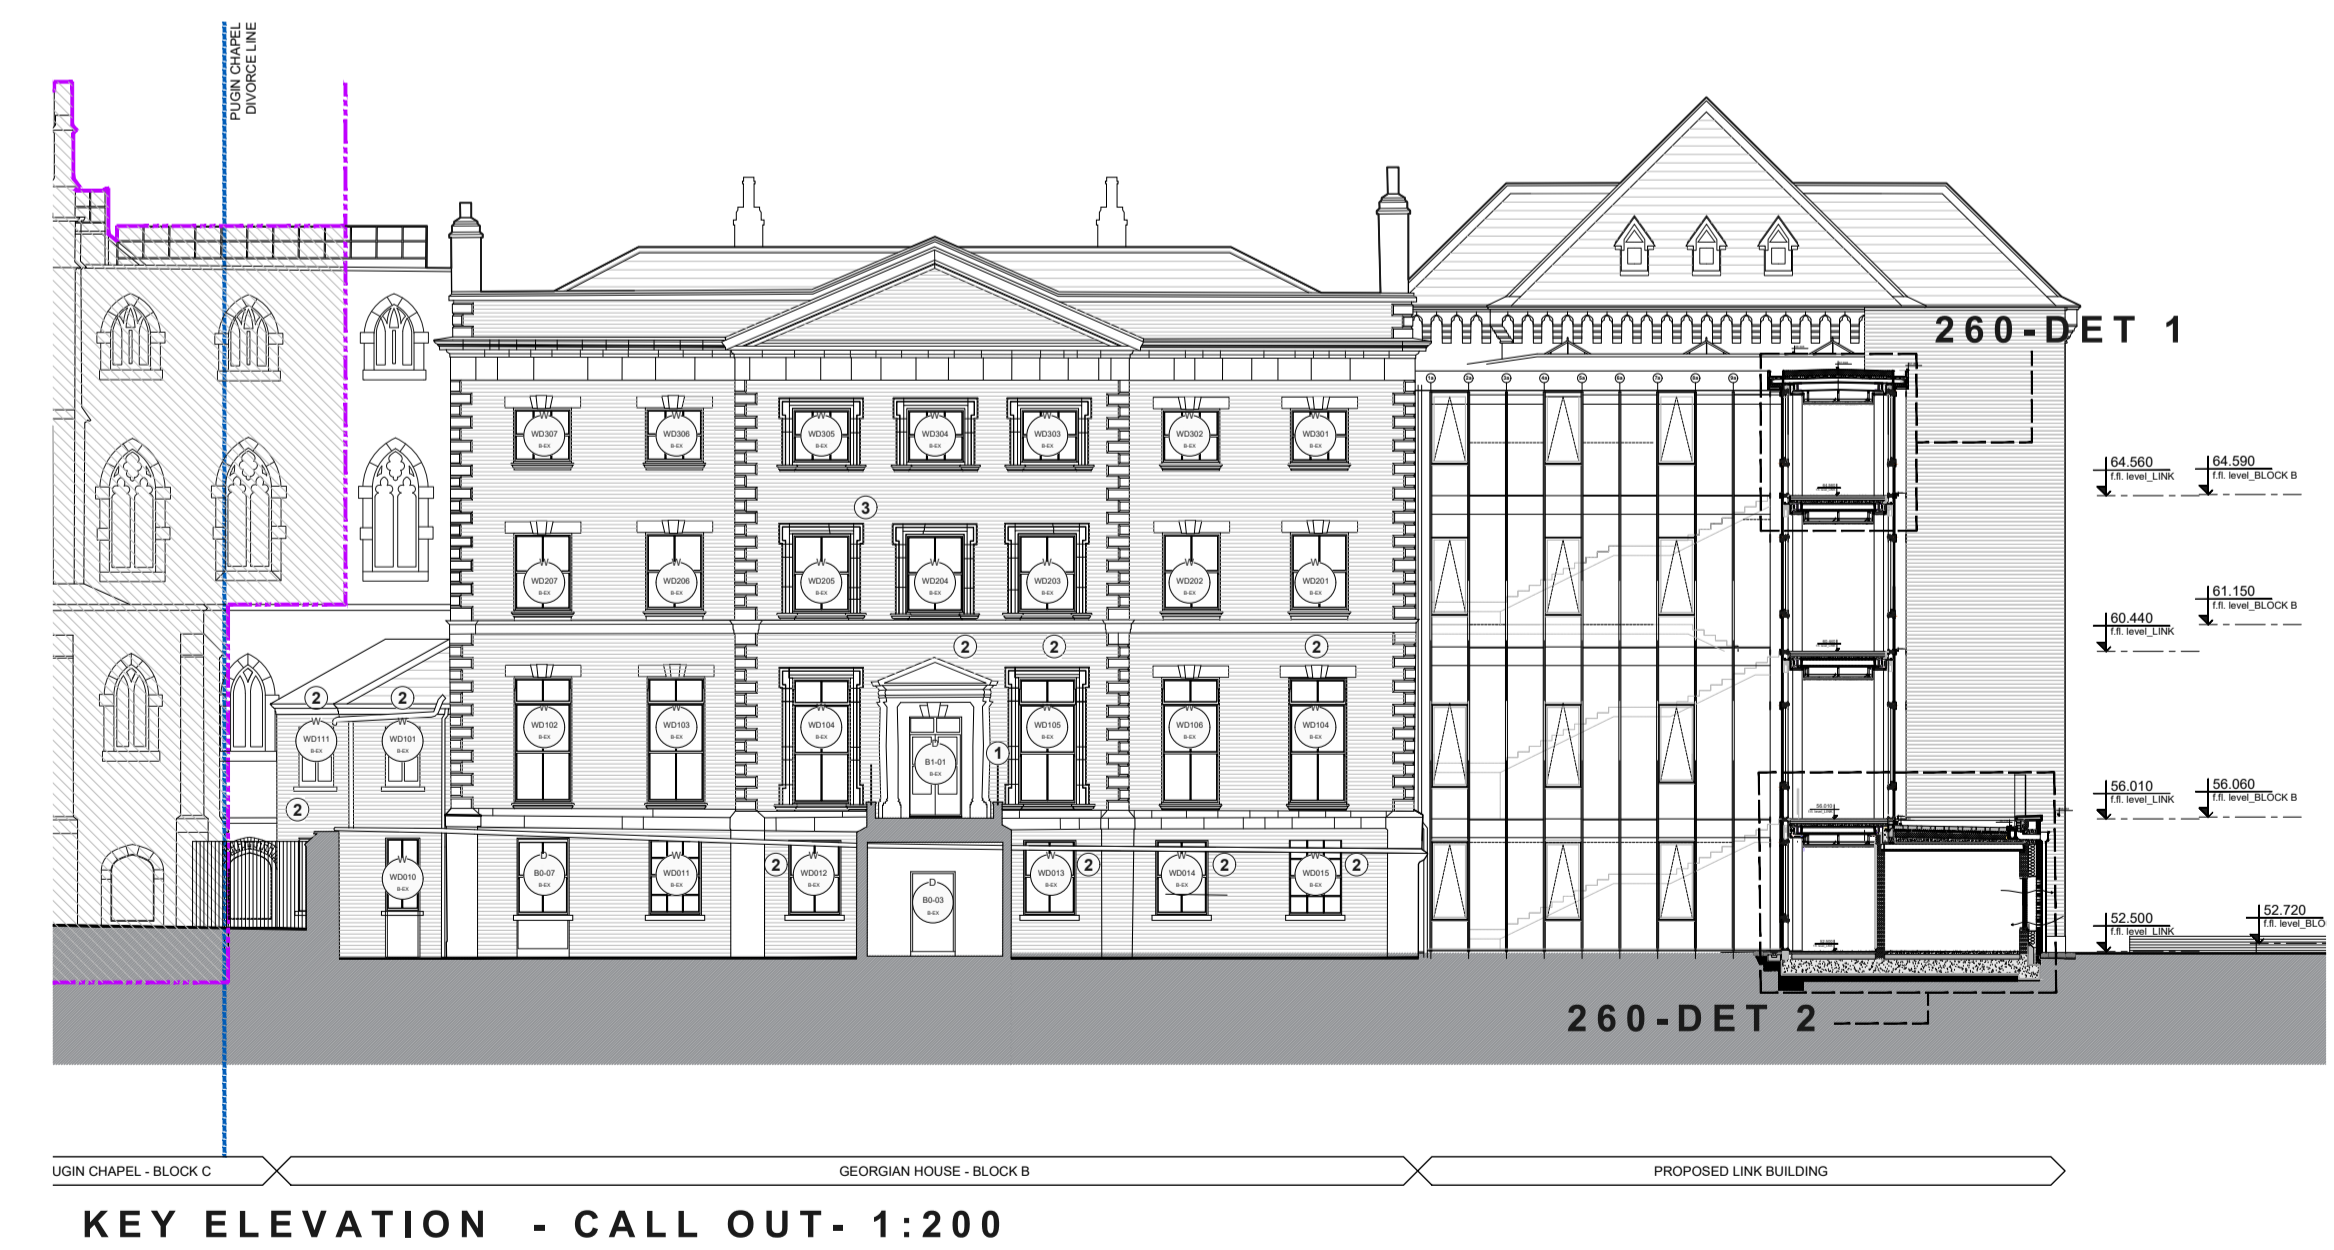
PUGIN CHAPEL DIVORCE LINE

260-DET 1

WD307 B-EX
WD306 B-EX
WD305 B-EX
WD304 B-EX
WD303 B-EX
WD302 B-EX
WD301 B-EX

3

WD207 B-EX
WD206 B-EX
WD205 B-EX
WD204 B-EX
WD203 B-EX
WD202 B-EX
WD201 B-EX

2 2 2

2 2

WD111 B-EX
WD101 B-EX
WD102 B-EX
WD103 B-EX
WD104 B-EX
B1-01 B-EX
1
WD105 B-EX
WD106 B-EX
WD104 B-EX

2

WD010 B-EX
B0-07 B-EX
WD011 B-EX
2
WD012 B-EX
B0-03 B-EX
WD013 B-EX
2
WD014 B-EX
2
WD015 B-EX
2

64.560 f.fl. level_LINK
64.590 f.fl. level_BLOCK B
61.150 f.fl. level_BLOCK B
60.440 f.fl. level_LINK
56.010 f.fl. level_LINK
56.060 f.fl. level_BLOCK B
52.500 f.fl. level_LINK
52.720 f.fl. level_BLO

260-DET 2

UGIN CHAPEL - BLOCK C
GEORGIAN HOUSE - BLOCK B
PROPOSED LINK BUILDING

KEY ELEVATION - CALL OUT- 1:200